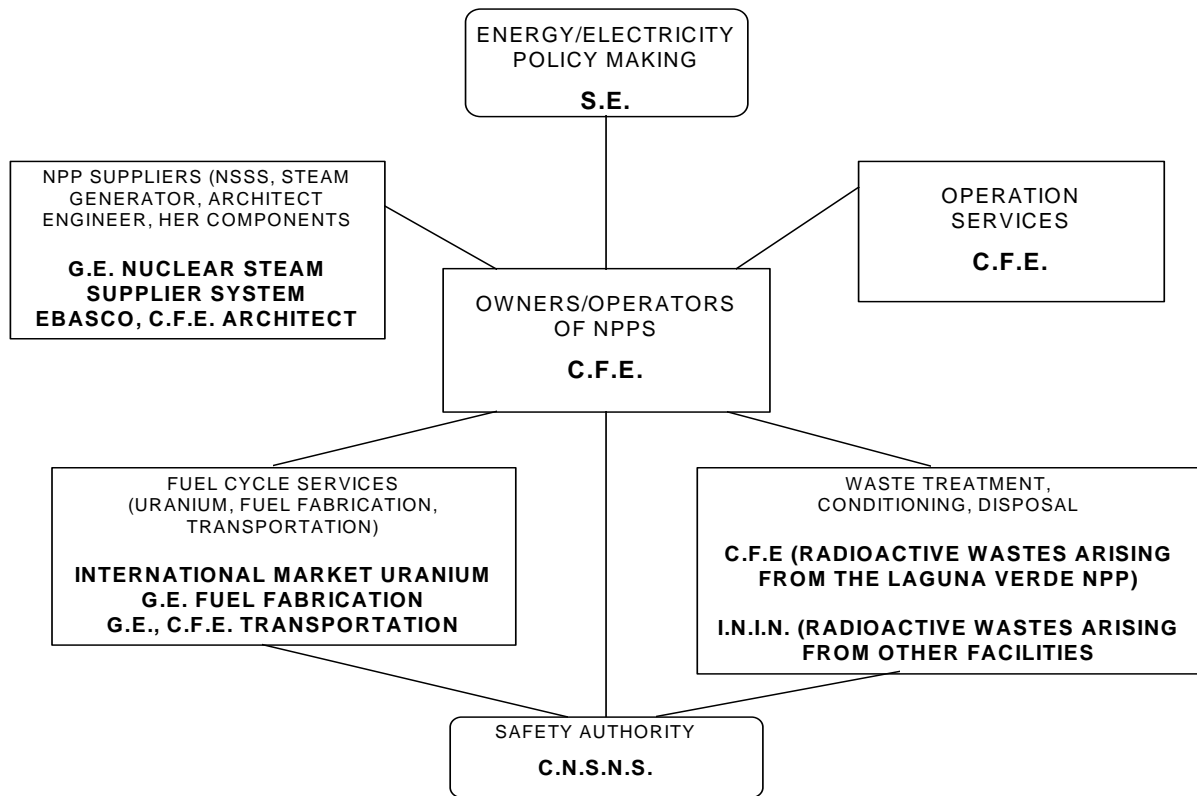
ENERGY/ELECTRICITY POLICY MAKING

S.E.

NPP SUPPLIERS (NSSS, STEAM GENERATOR, ARCHITECT ENGINEER, HER COMPONENTS

G.E. NUCLEAR STEAM SUPPLIER SYSTEM EBASCO, C.F.E. ARCHITECT

OPERATION SERVICES

C.F.E.

OWNERS/OPERATORS OF NPPS

C.F.E.

FUEL CYCLE SERVICES (URANIUM, FUEL FABRICATION, TRANSPORTATION)

INTERNATIONAL MARKET URANIUM
G.E. FUEL FABRICATION
G.E., C.F.E. TRANSPORTATION

WASTE TREATMENT, CONDITIONING, DISPOSAL

C.F.E (RADIOACTIVE WASTES ARISING FROM THE LAGUNA VERDE NPP)

I.N.I.N. (RADIOACTIVE WASTES ARISING FROM OTHER FACILITIES

SAFETY AUTHORITY

C.N.S.N.S.